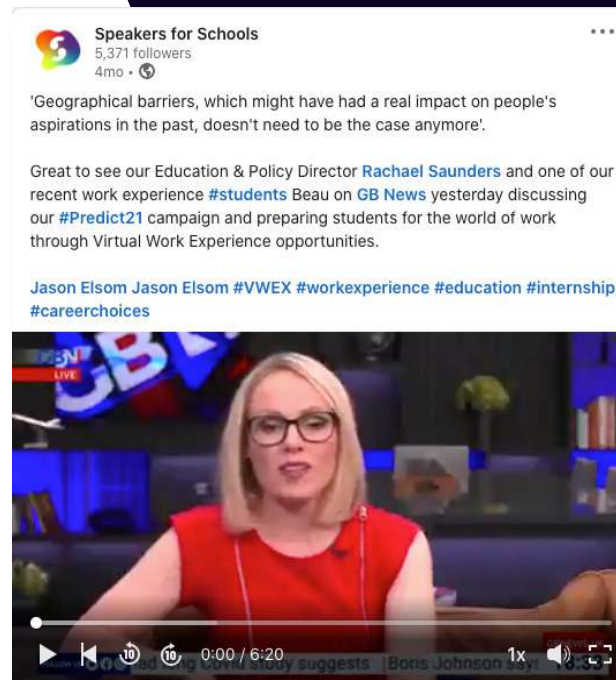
Speakers for Schools
5,371 followers
4mo •

'Geographical barriers, which might have had a real impact on people's aspirations in the past, doesn't need to be the case anymore'.

Great to see our Education & Policy Director Rachael Saunders and one of our recent work experience #students Beau on GB News yesterday discussing our #Predict21 campaign and preparing students for the world of work through Virtual Work Experience opportunities.

Jason Elsom Jason Elsom #VWEX #workexperience #education #internship #careerchoices

GB
LIVE

10 10 0:00 / 6:20 1x

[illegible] study suggests | Boris Johnson says 18:3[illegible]